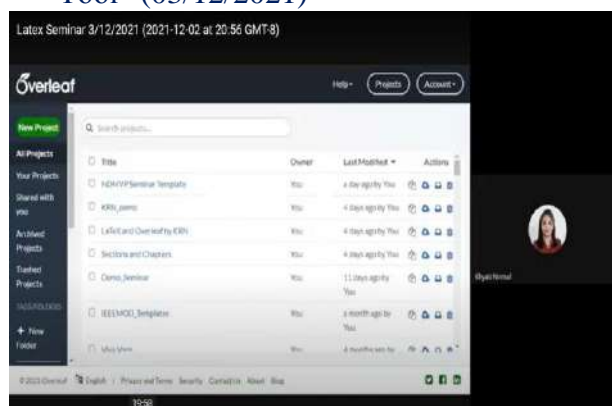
Tool" (03/12/2021)

Latex Seminar 3/12/2021 (2021-12-02 at 20:56 GMT-8)

Overleaf

Help▾ Projects Account▾

New Project

Q Search projects...

All Projects

Your Projects

Shared with you

Archived Projects

Trashed Projects

TAGS/FOLDERS

+ New Folder

| Title | Owner | Last Modified ▾ | Actions |
|---|---|---|---|
| NDHYPSeminar Template | You | a day ago by You | |
| KRN_demo | You | 4 days ago by You | |
| LaTeX and Overleaf by KRN | You | 4 days ago by You | |
| Sections and Chapters | You | 4 days ago by You | |
| Demo_Seminar | You | 11 days ago by You | |
| IEEEMOD_Template | You | a month ago by You | |
| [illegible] | You | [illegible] | |

© 2021 Overleaf English | Privacy and Terms Security Contact Us About Blog

Shyni Nirmal

19:58